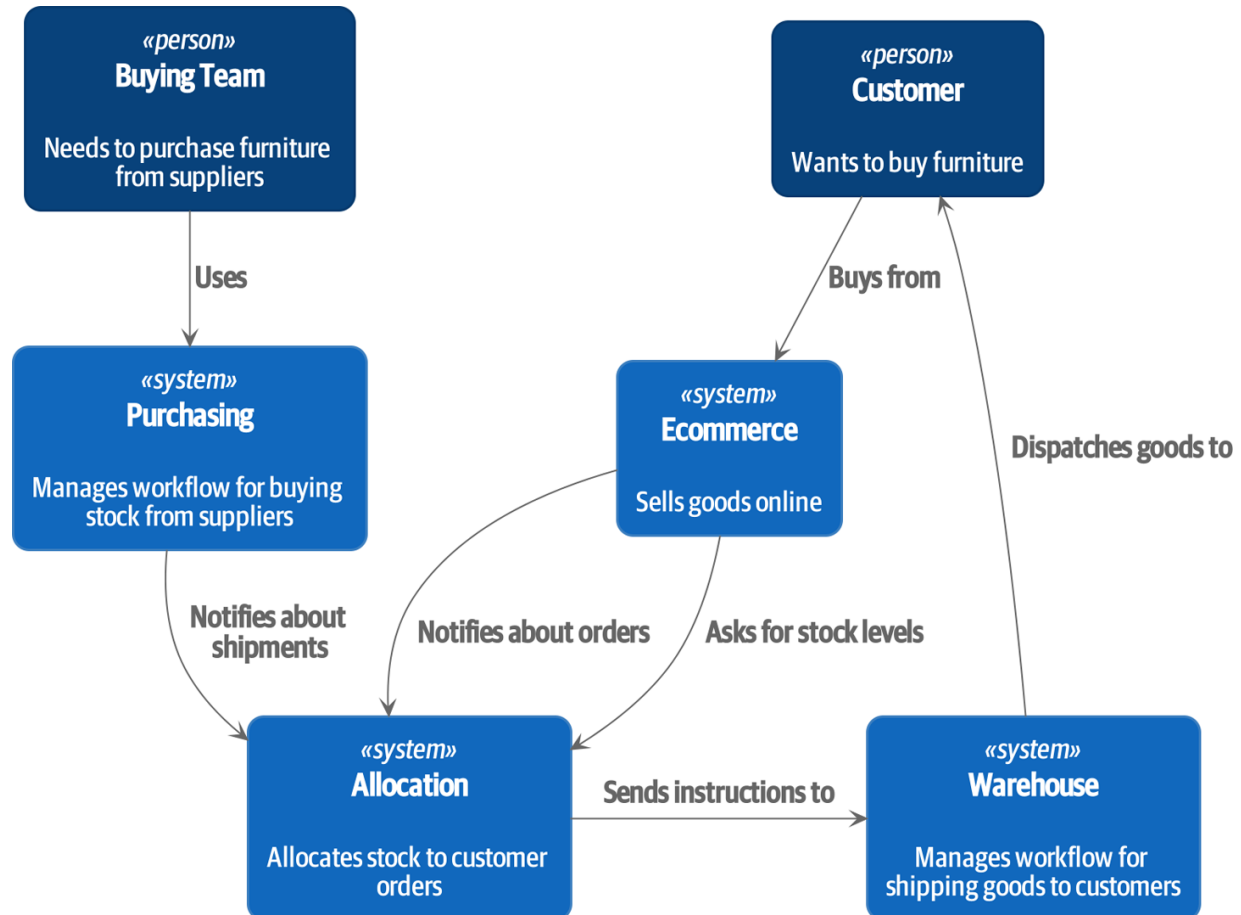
«person»
Buying Team

Needs to purchase furniture from suppliers

«person»
Customer

Wants to buy furniture

Uses

Buys from

«system»
Purchasing

Manages workflow for buying stock from suppliers

«system»
Ecommerce

Sells goods online

Dispatches goods to

Notifies about shipments

Notifies about orders

Asks for stock levels

«system»
Allocation

Allocates stock to customer orders

Sends instructions to

«system»
Warehouse

Manages workflow for shipping goods to customers